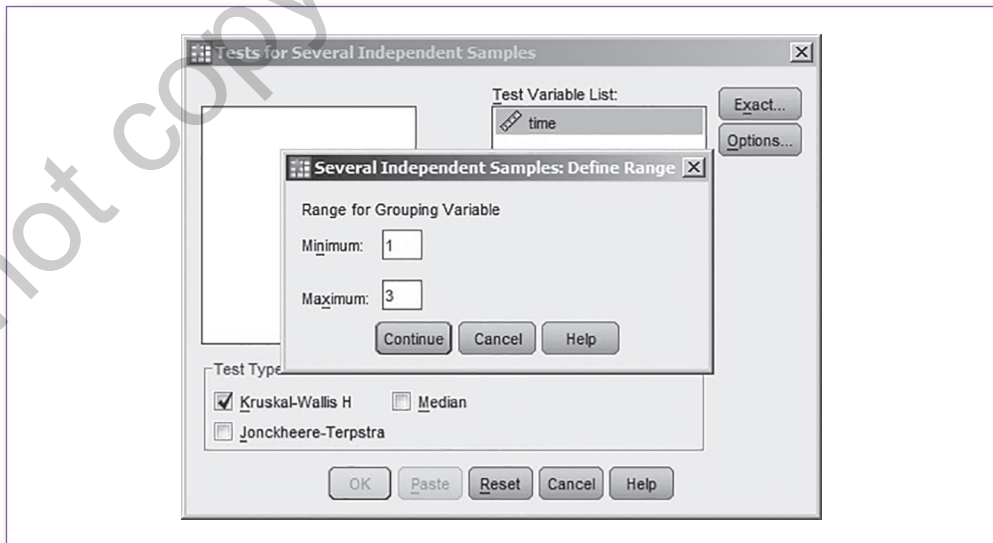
not copy

Tests for Several Independent Samples

Test Variable List:

time

Exact...

Options...

Several Independent Samples: Define Range

Range for Grouping Variable

Minimum: 1

Maximum: 3

Continue Cancel Help

Test Type

Kruskal-Wallis H

Median

Jonckheere-Terpstra

OK Paste Reset Cancel Help